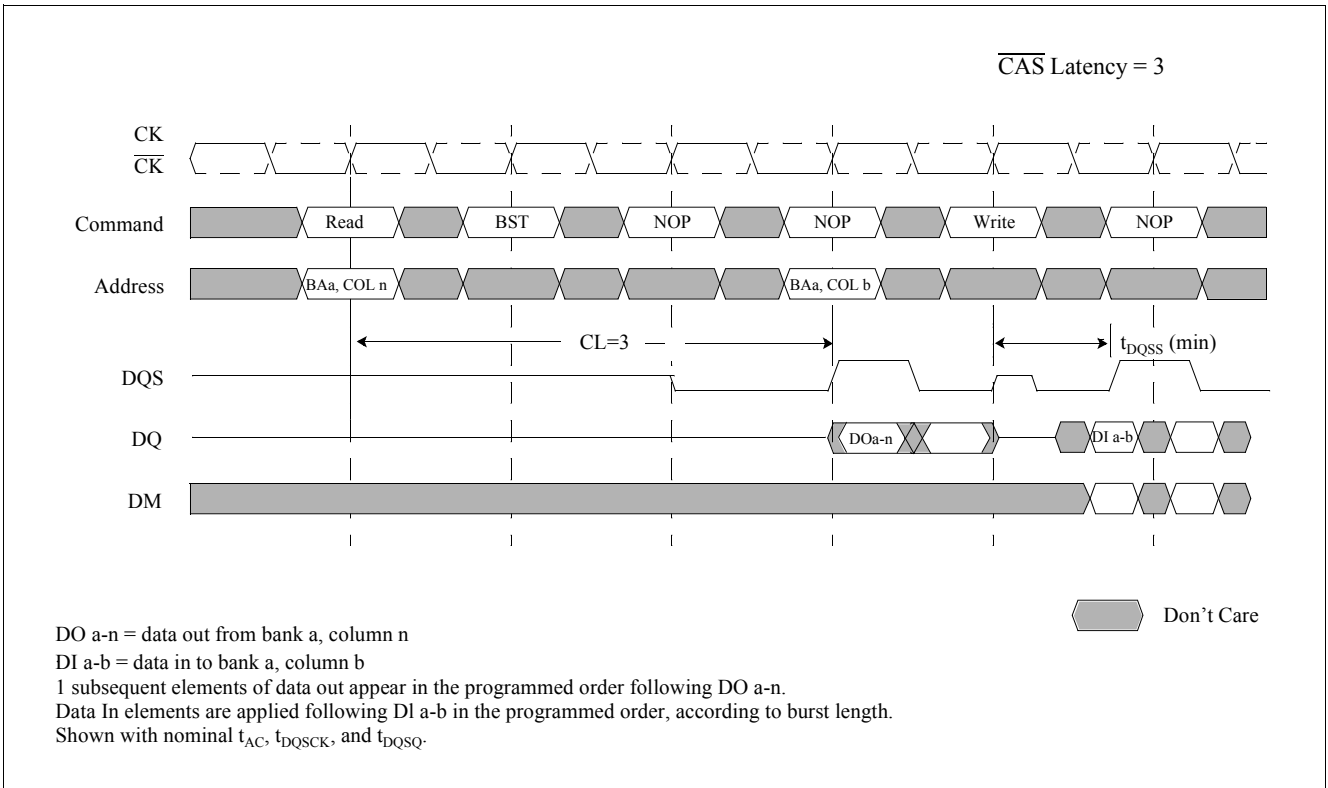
$\overline{CAS}$ Latency = 3

CK
$\overline{CK}$

Command
Read
BST
NOP
NOP
Write
NOP

Address
BAa, COL n
BAa, COL b

CL=3
$t_{DQSS}$ (min)

DQS

DQ
DOa-n
DI a-b

DM

Don't Care

DO a-n = data out from bank a, column n
DI a-b = data in to bank a, column b
1 subsequent elements of data out appear in the programmed order following DO a-n.
Data In elements are applied following Dl a-b in the programmed order, according to burst length.
Shown with nominal $t_{AC}$, $t_{DQSCK}$, and $t_{DQSQ}$.